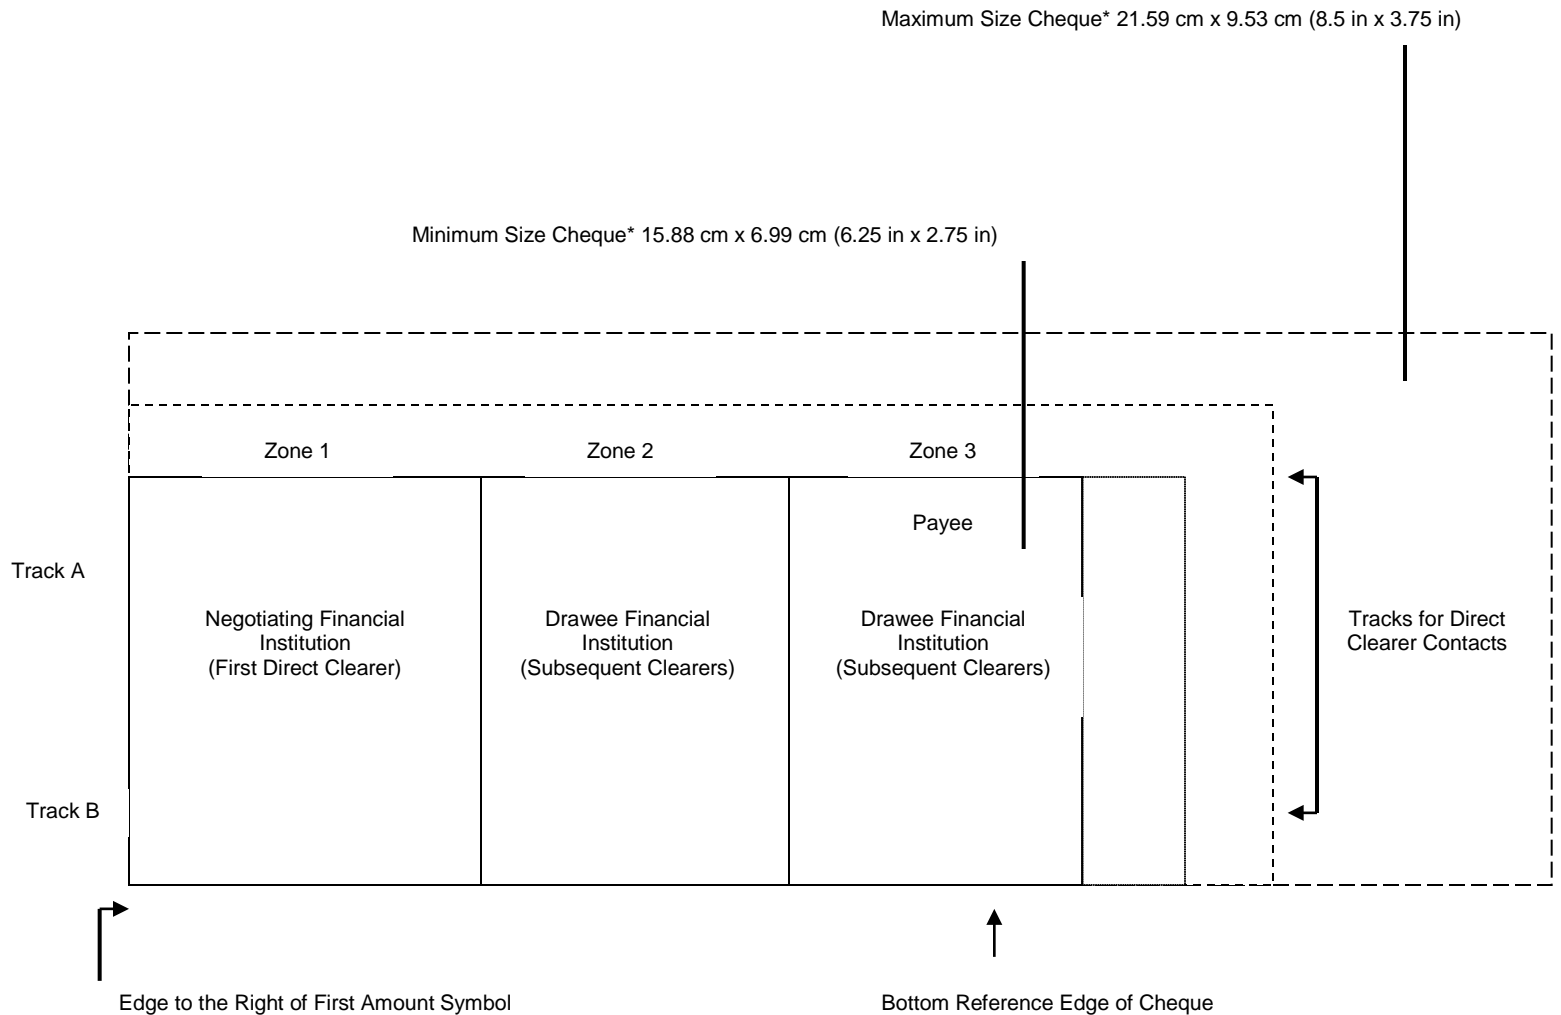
Maximum Size Cheque* 21.59 cm x 9.53 cm (8.5 in x 3.75 in)

Minimum Size Cheque* 15.88 cm x 6.99 cm (6.25 in x 2.75 in)

Zone 1

Zone 2

Zone 3

Payee

Track A

Negotiating Financial Institution (First Direct Clearer)

Drawee Financial Institution (Subsequent Clearers)

Drawee Financial Institution (Subsequent Clearers)

Tracks for Direct Clearer Contacts

Track B

Edge to the Right of First Amount Symbol

Bottom Reference Edge of Cheque